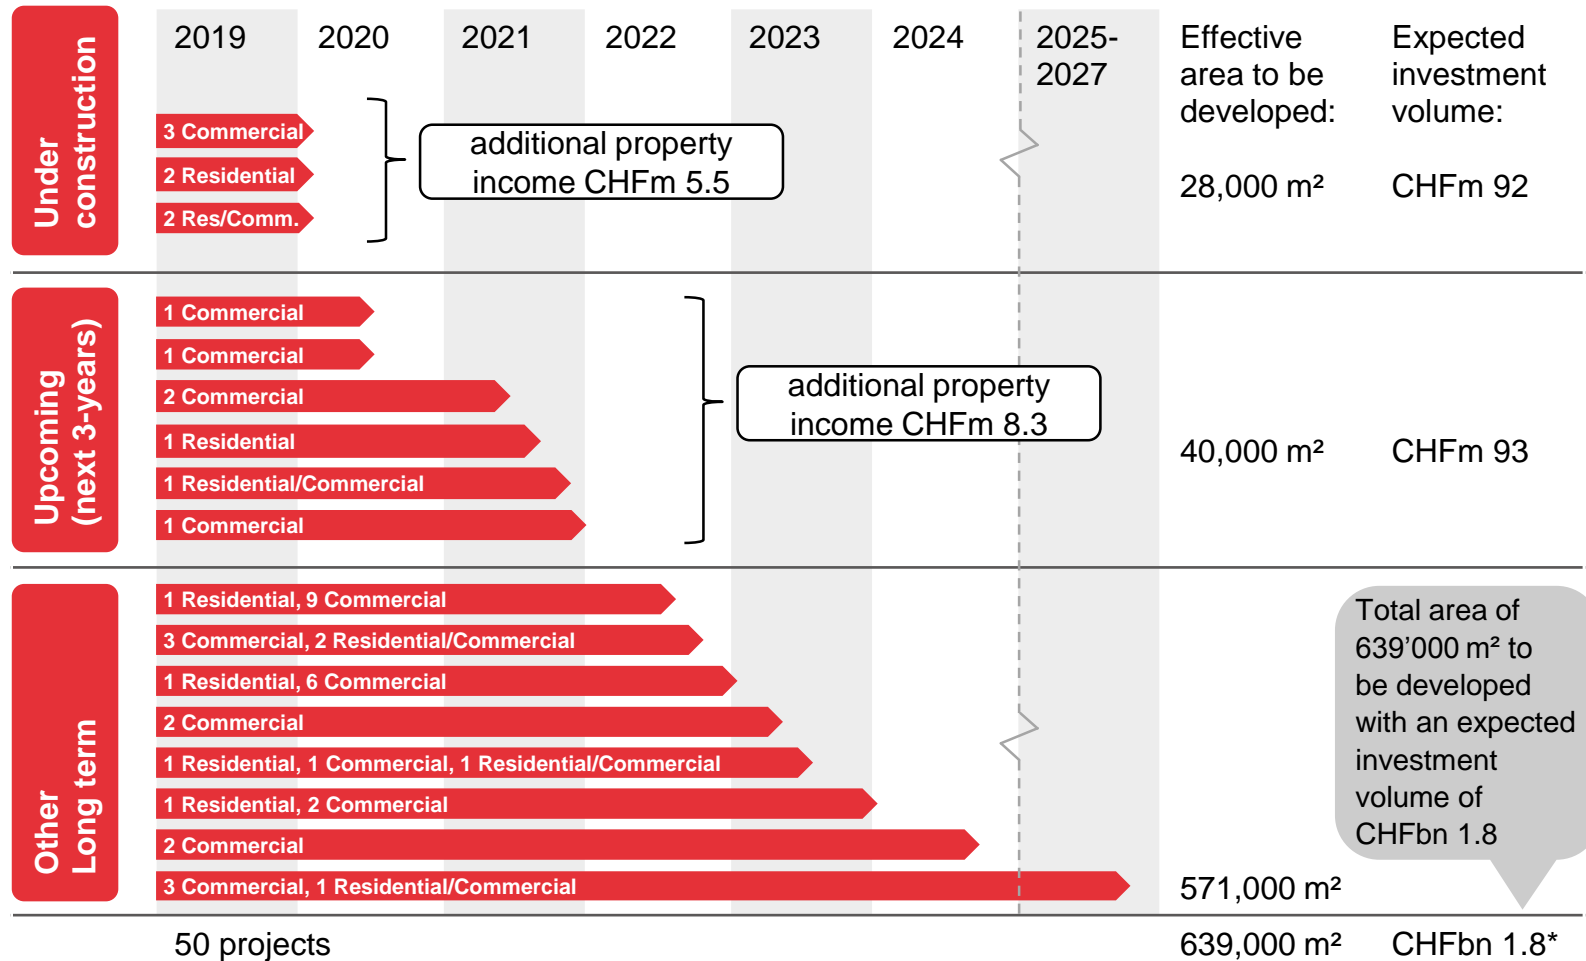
Under construction

| 2019 | 2020 | 2021 | 2022 | 2023 | 2024 | 2025-2027 | Effective area to be developed: | Expected investment volume: |
|---|---|---|---|---|---|---|---|---|

3 Commercial
2 Residential
2 Res/Comm.

additional property income CHFm 5.5

28,000 m²
CHFm 92

Upcoming (next 3-years)

1 Commercial
1 Commercial
2 Commercial
1 Residential
1 Residential/Commercial
1 Commercial

additional property income CHFm 8.3

40,000 m²
CHFm 93

Other Long term

1 Residential, 9 Commercial
3 Commercial, 2 Residential/Commercial
1 Residential, 6 Commercial
2 Commercial
1 Residential, 1 Commercial, 1 Residential/Commercial
1 Residential, 2 Commercial
2 Commercial
3 Commercial, 1 Residential/Commercial

Total area of 639’000 m² to be developed with an expected investment volume of CHFbn 1.8

571,000 m²

50 projects
639,000 m²
CHFbn 1.8*